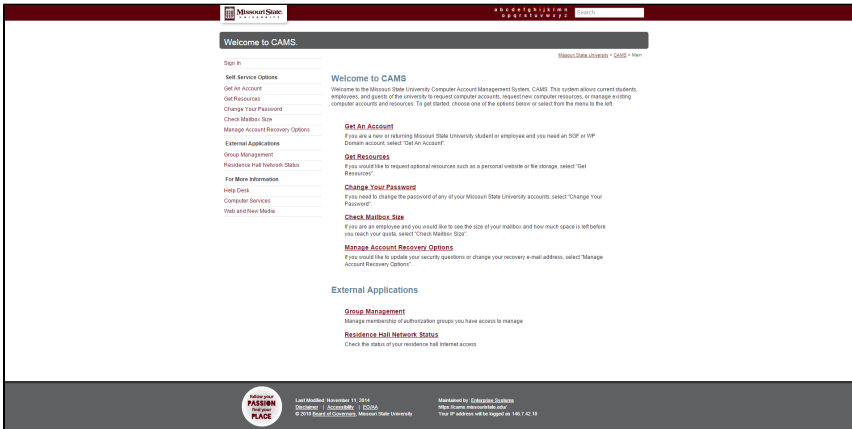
Missouri State UNIVERSITY

a b c d e f g h i j k l m n
o p q r s t u v w x y z

Search

Welcome to CAMS.

Missouri State University > CAMS > Main

Sign In

Self-Service Options

Get An Account

Get Resources

Change Your Password

Check Mailbox Size

Manage Account Recovery Options

External Applications

Group Management

Residence Hall Network Status

For More Information

Help Desk

Computer Services

Web and New Media

Welcome to CAMS

Welcome to the Missouri State University Computer Account Management System, CAMS. This system allows current students, employees, and guests of the university to request computer accounts, request new computer resources, or manage existing computer accounts and resources. To get started, choose one of the options below or select from the menu to the left.

Get An Account

If you are a new or returning Missouri State University student or employee and you need an SGF or WP Domain account, select "Get An Account".

Get Resources

If you would like to request optional resources such as a personal website or file storage, select "Get Resources".

Change Your Password

If you need to change the password of any of your Missouri State University accounts, select "Change Your Password".

Check Mailbox Size

If you are an employee and you would like to see the size of your mailbox and how much space is left before you reach your quota, select "Check Mailbox Size".

Manage Account Recovery Options

If you would like to update your security questions or change your recovery e-mail address, select "Manage Account Recovery Options".

External Applications

Group Management

Manage membership of authorization groups you have access to manage

Residence Hall Network Status

Check the status of your residence hall internet access

follow your PASSION find your PLACE

Last Modified: November 11, 2014
Disclaimer | Accessibility | EO/AA
© 2015 Board of Governors, Missouri State University

Maintained by: Enterprise Systems
https://cams.missouristate.edu/
Your IP address will be logged as 146.7.42.18